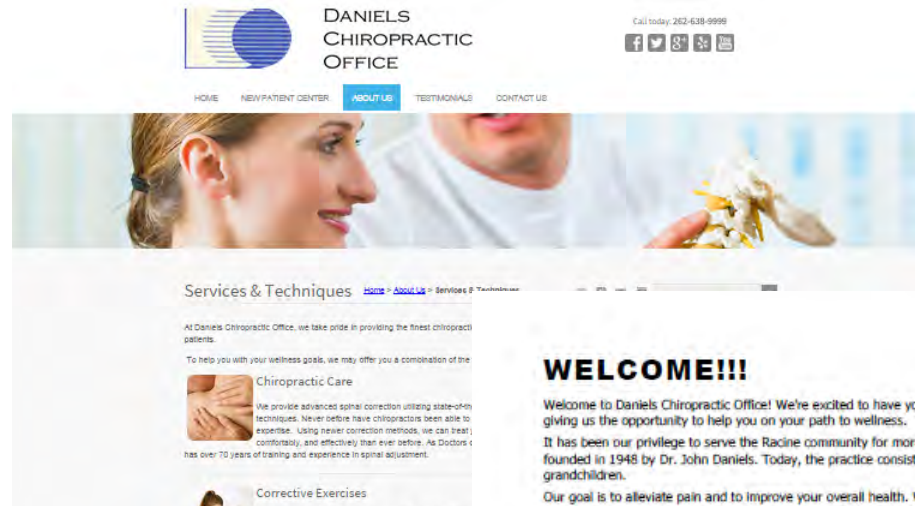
Daniels Chiropractic Office

Call today: 262-638-9999

HOME NEW PATIENT CENTER ABOUT US TESTIMONIALS CONTACT US

Services & Techniques

Home > About Us > Services & Techniques

At Daniels Chiropractic Office, we take pride in providing the finest chiropract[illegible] patients.

To help you with your wellness goals, we may offer you a combination of the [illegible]

Chiropractic Care

We provide advanced spinal correction utilizing state-of-th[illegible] techniques. Never before have chiropractors been able to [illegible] expertise. Using newer correction methods, we can treat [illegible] comfortably, and effectively than ever before. As Doctors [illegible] has over 70 years of training and experience in spinal adjustment.

Corrective Exercises

WELCOME!!!

Welcome to Daniels Chiropractic Office! We're excited to have yo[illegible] giving us the opportunity to help you on your path to wellness.

It has been our privilege to serve the Racine community for mor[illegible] founded in 1948 by Dr. John Daniels. Today, the practice consist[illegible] grandchildren.

Our goal is to alleviate pain and to improve your overall health. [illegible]